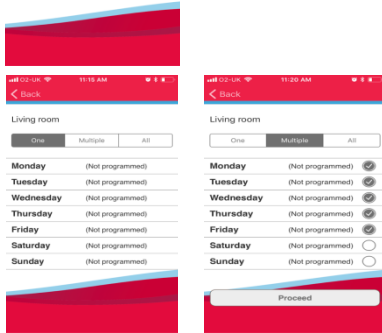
O2-UK 11:15 AM

Back

Living room

One | Multiple | All

Monday (Not programmed)
Tuesday (Not programmed)
Wednesday (Not programmed)
Thursday (Not programmed)
Friday (Not programmed)
Saturday (Not programmed)
Sunday (Not programmed)

O2-UK 11:20 AM

Back

Living room

One | Multiple | All

Monday (Not programmed)
Tuesday (Not programmed)
Wednesday (Not programmed)
Thursday (Not programmed)
Friday (Not programmed)
Saturday (Not programmed)
Sunday (Not programmed)

Proceed